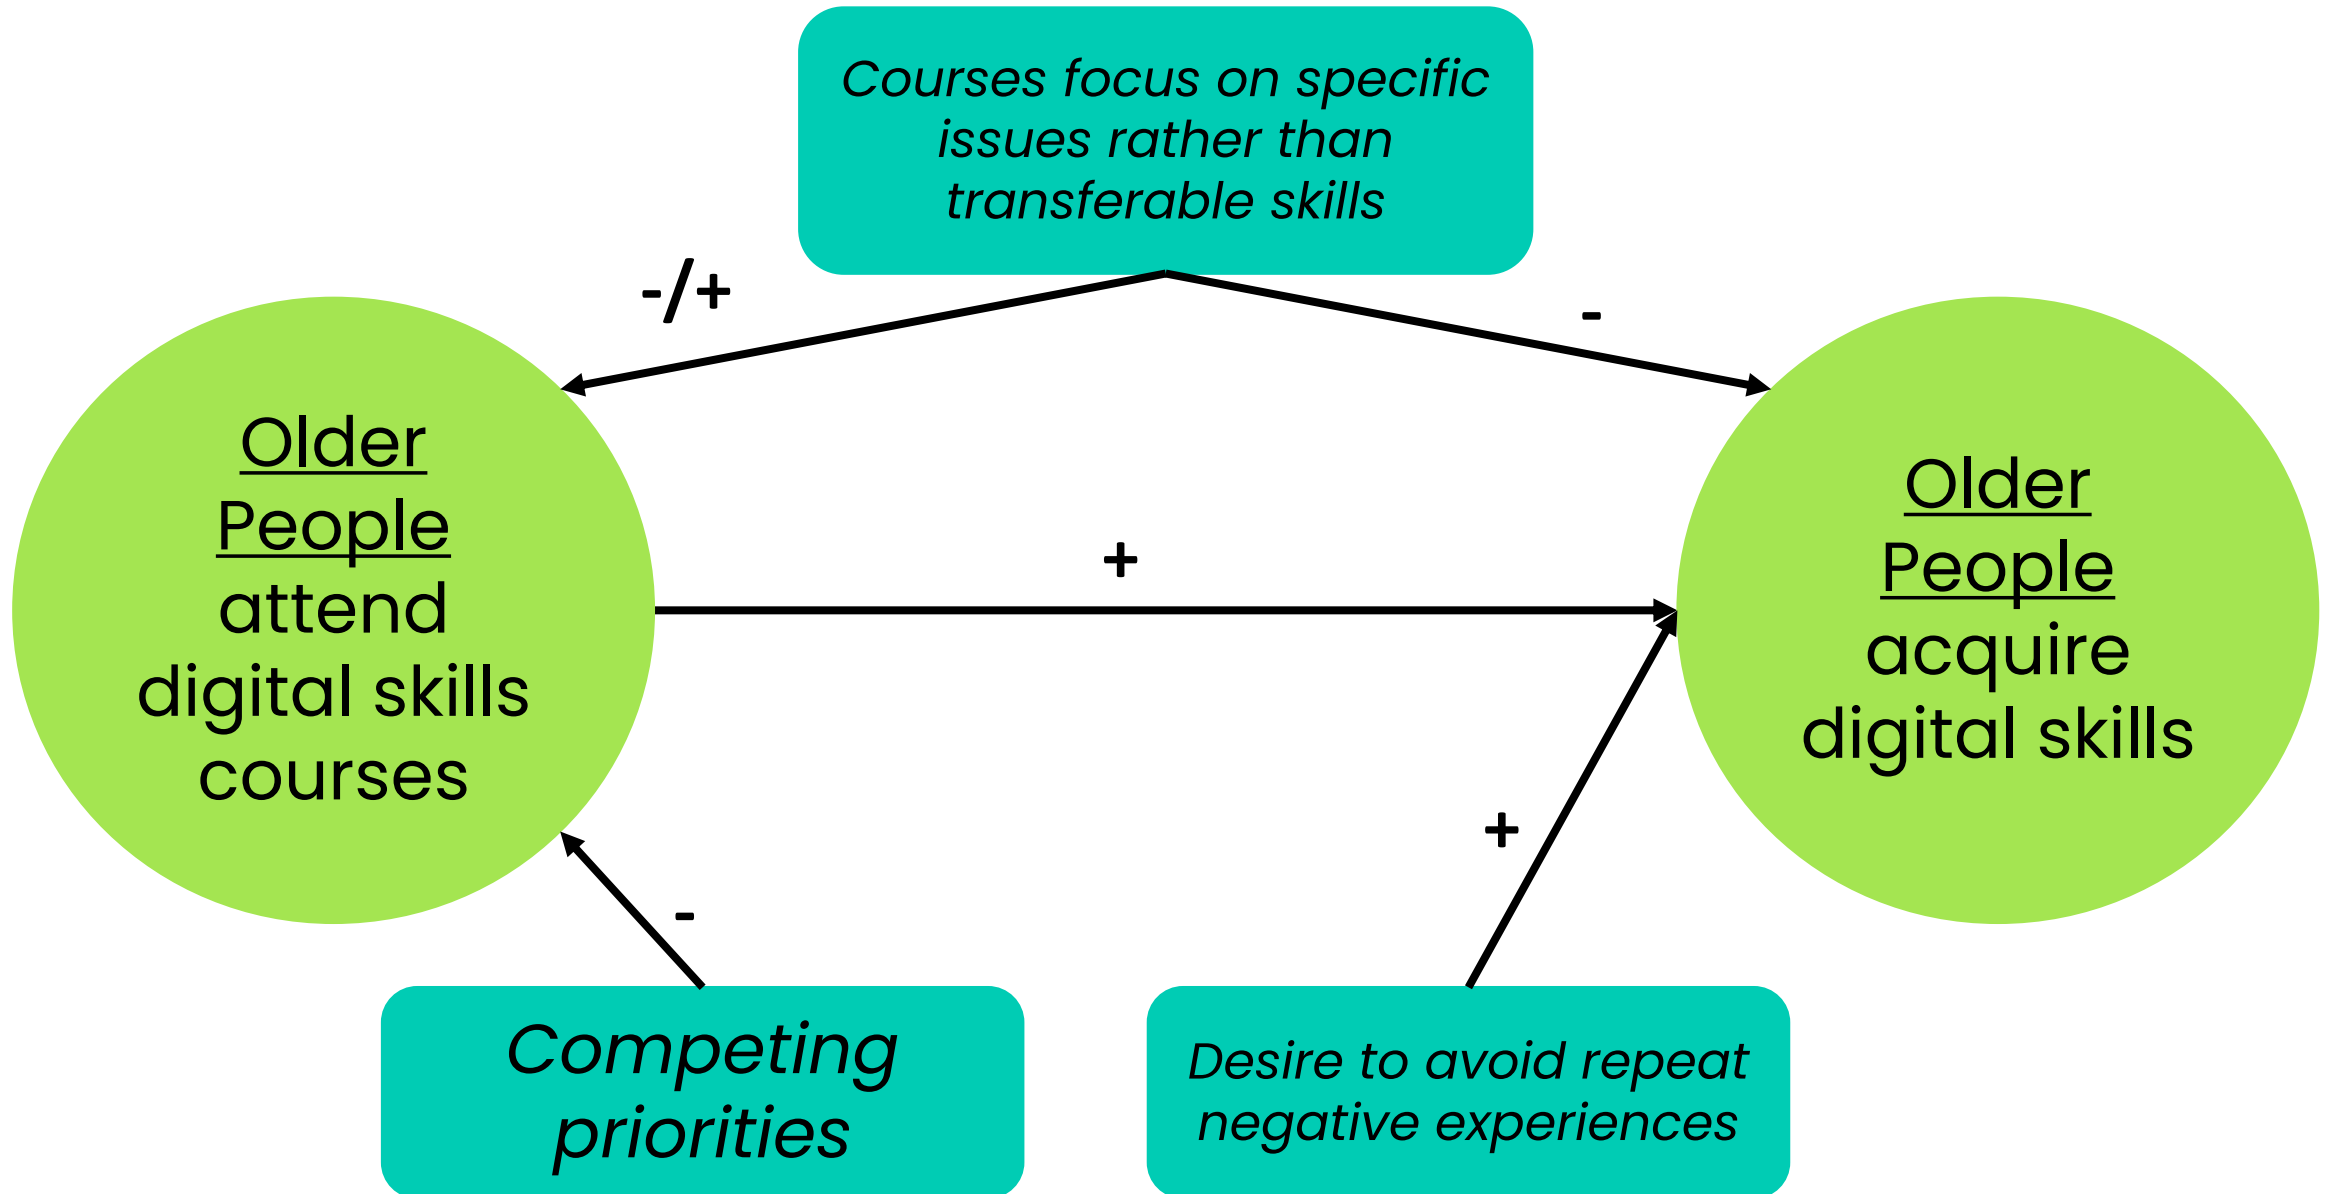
Courses focus on specific issues rather than transferable skills

-/+

-

Older People attend digital skills courses

+

Older People acquire digital skills

-

+

Competing priorities

Desire to avoid repeat negative experiences